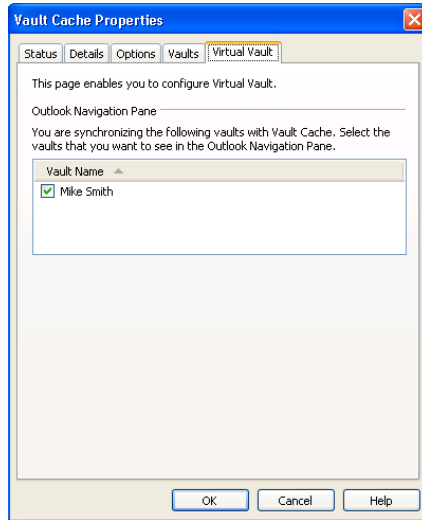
Vault Cache Properties

Status | Details | Options | Vaults | Virtual Vault

This page enables you to configure Virtual Vault.

Outlook Navigation Pane

You are synchronizing the following vaults with Vault Cache. Select the vaults that you want to see in the Outlook Navigation Pane.

Vault Name

Mike Smith

OK | Cancel | Help